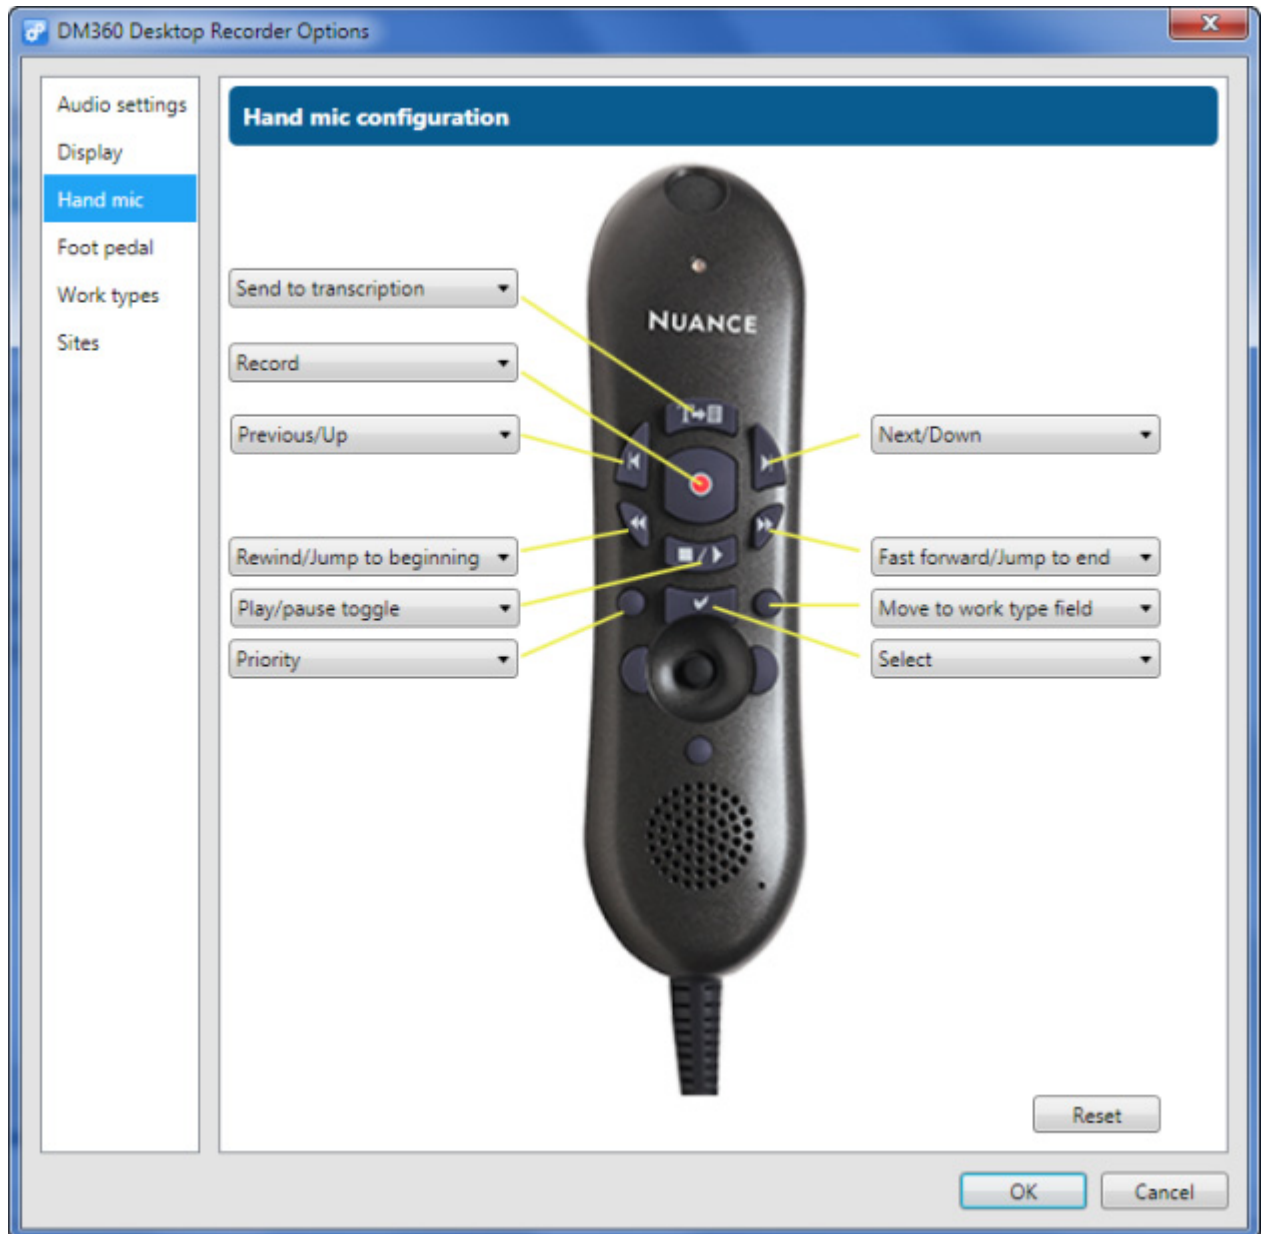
DM360 Desktop Recorder Options

Audio settings
Display
Hand mic
Foot pedal
Work types
Sites

Hand mic configuration

Send to transcription
Record
Previous/Up
Rewind/Jump to beginning
Play/pause toggle
Priority

NUANCE

Next/Down
Fast forward/Jump to end
Move to work type field
Select

Reset

OK
Cancel